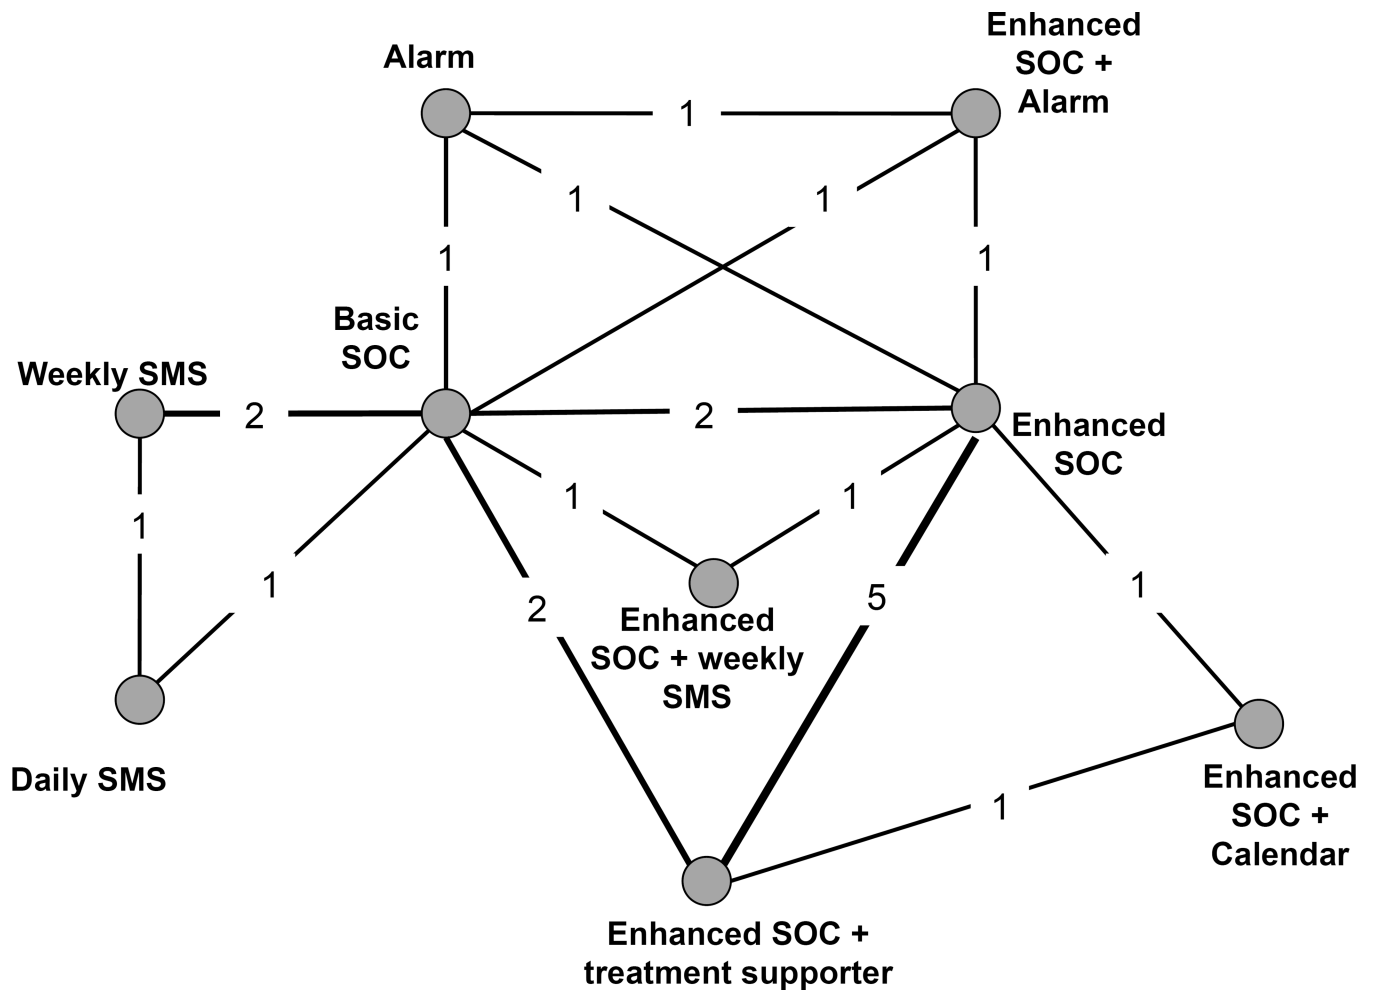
Alarm

Enhanced SOC + Alarm

1

1

1

1

1

Basic SOC

Weekly SMS

2

2

Enhanced SOC

1

1

1

1

1

2

5

Enhanced SOC + weekly SMS

Daily SMS

Enhanced SOC + Calendar

1

Enhanced SOC + treatment supporter